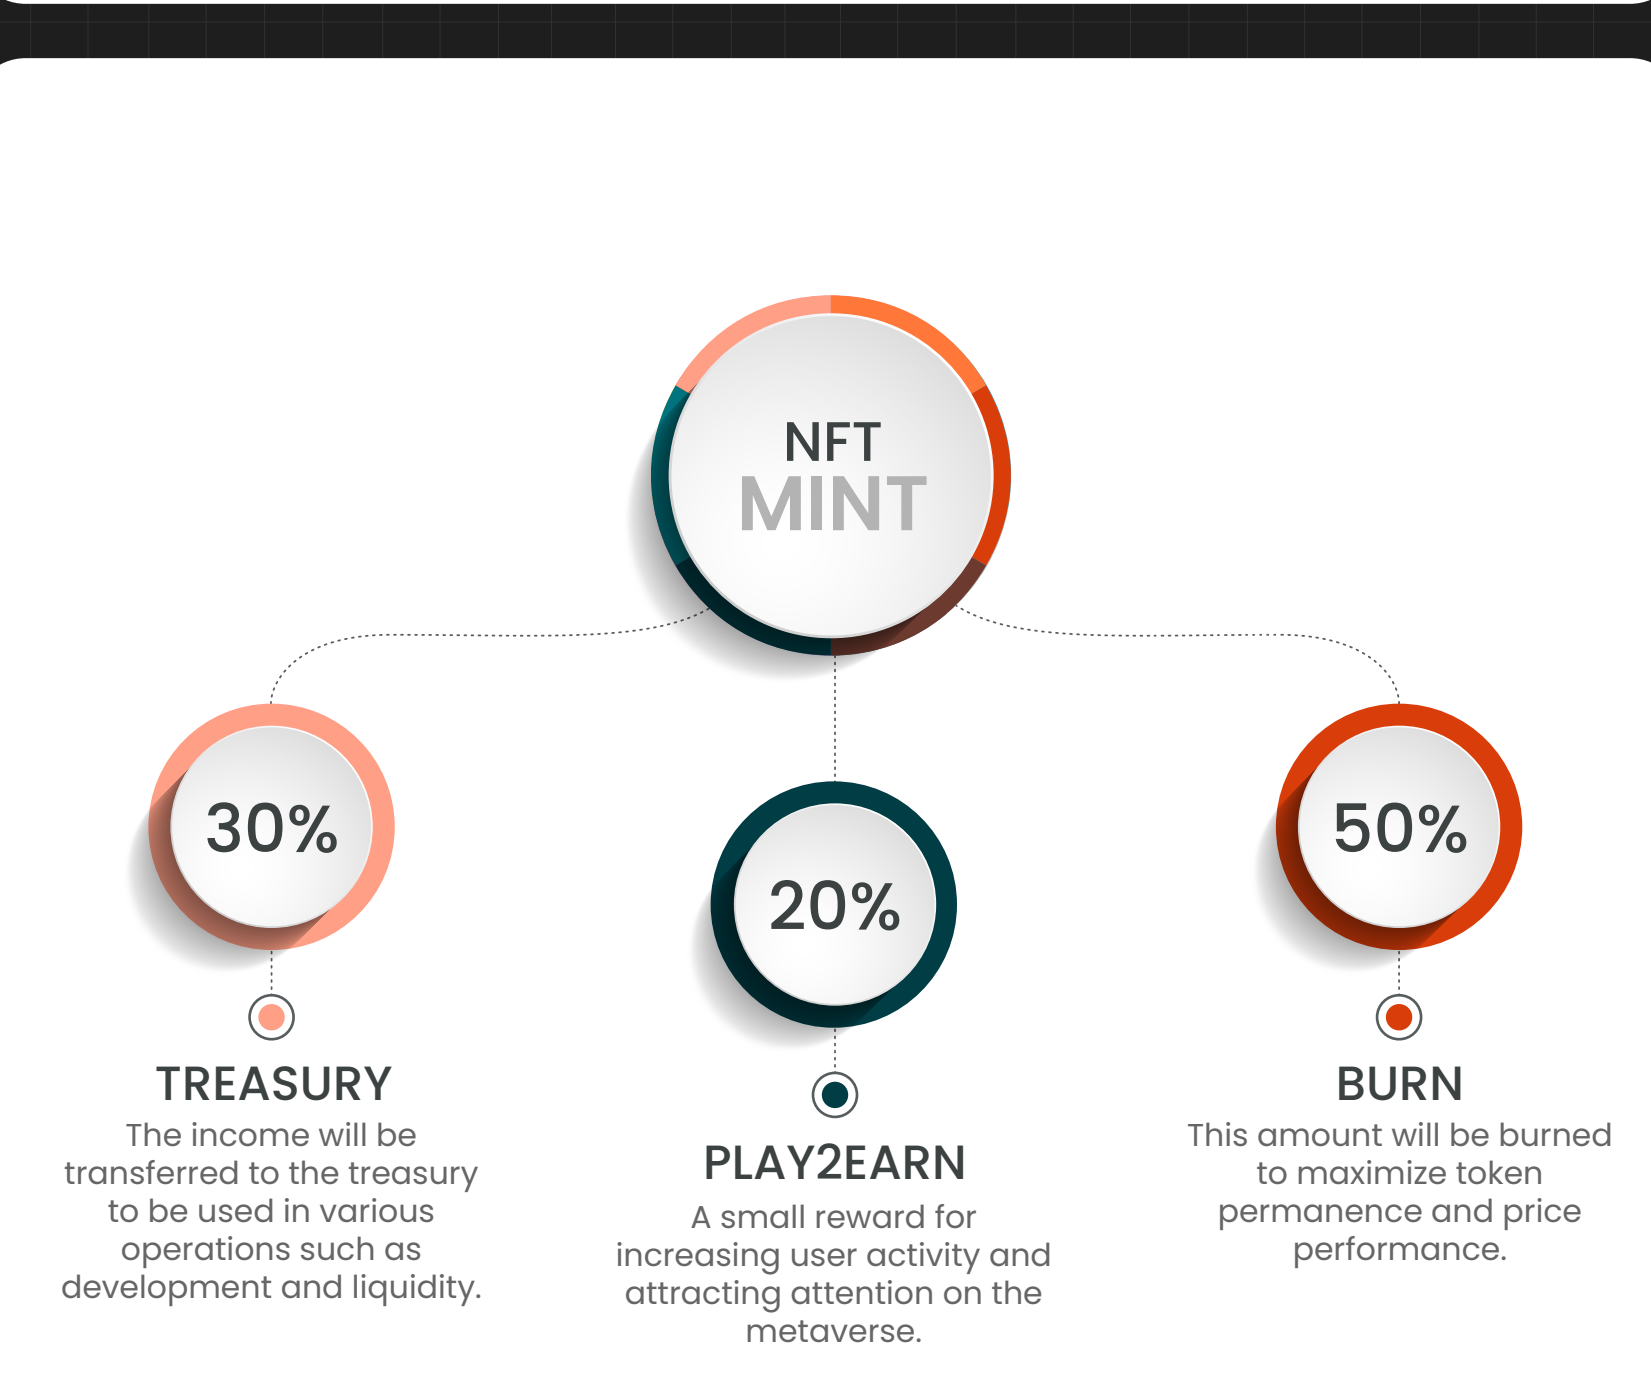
NFT
MINT

30%

TREASURY
The income will be transferred to the treasury to be used in various operations such as development and liquidity.

20%

PLAY2EARN
A small reward for increasing user activity and attracting attention on the metaverse.

50%

BURN
This amount will be burned to maximize token permanence and price performance.